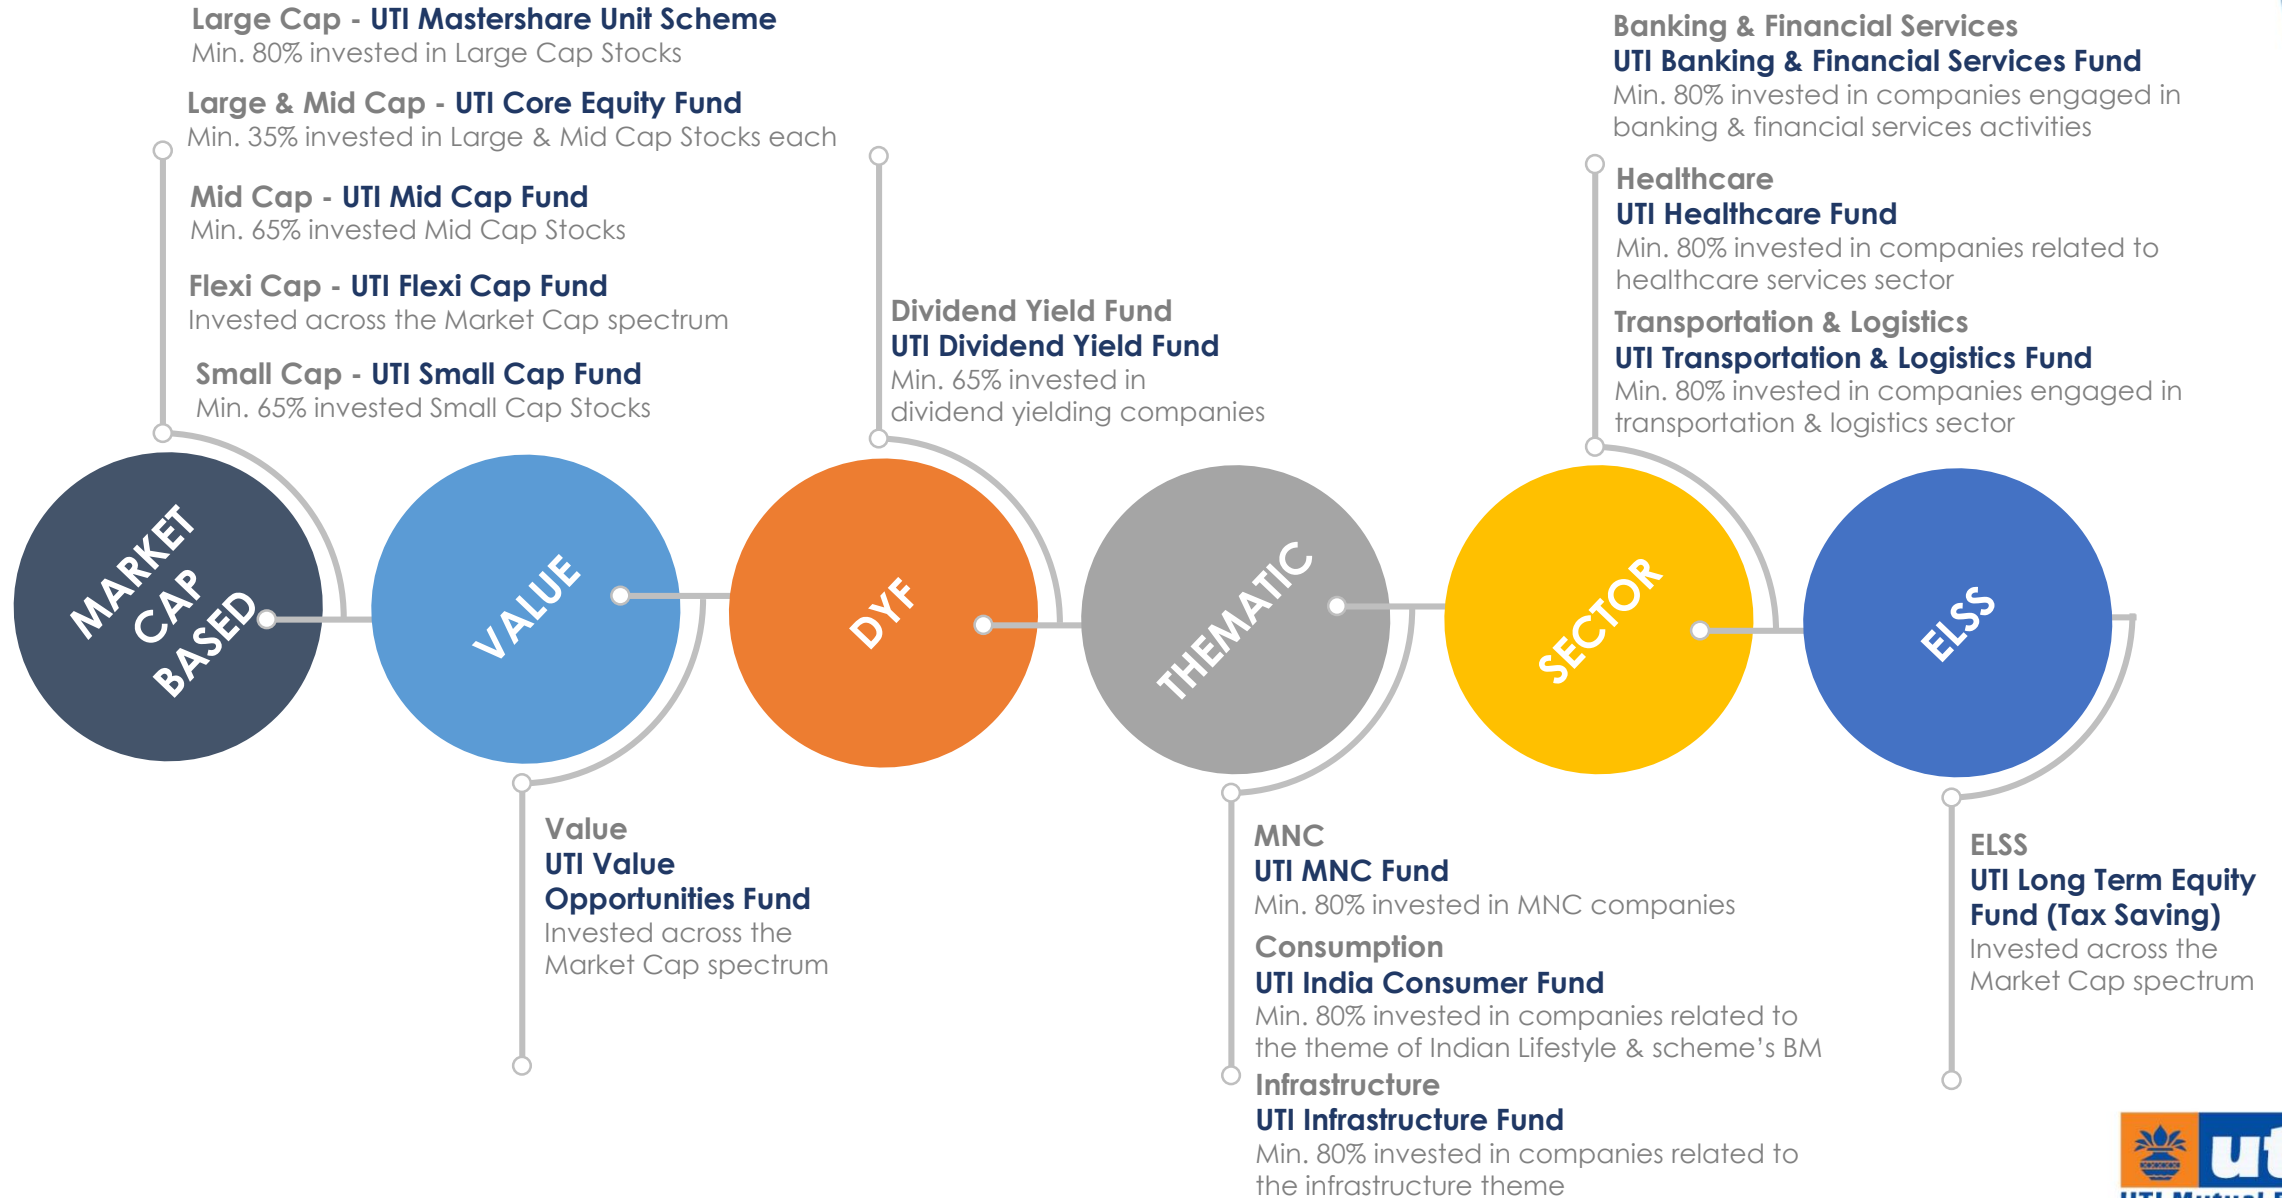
Large Cap - UTI Mastershare Unit Scheme
Min. 80% invested in Large Cap Stocks

Large & Mid Cap - UTI Core Equity Fund
Min. 35% invested in Large & Mid Cap Stocks each

Mid Cap - UTI Mid Cap Fund
Min. 65% invested Mid Cap Stocks

Flexi Cap - UTI Flexi Cap Fund
Invested across the Market Cap spectrum

Small Cap - UTI Small Cap Fund
Min. 65% invested Small Cap Stocks

Dividend Yield Fund
UTI Dividend Yield Fund
Min. 65% invested in dividend yielding companies

Banking & Financial Services
UTI Banking & Financial Services Fund
Min. 80% invested in companies engaged in banking & financial services activities

Healthcare
UTI Healthcare Fund
Min. 80% invested in companies related to healthcare services sector

Transportation & Logistics
UTI Transportation & Logistics Fund
Min. 80% invested in companies engaged in transportation & logistics sector

MARKET CAP BASED

VALUE

DYF

THEMATIC

SECTOR

ELSS

Value
UTI Value Opportunities Fund
Invested across the Market Cap spectrum

MNC
UTI MNC Fund
Min. 80% invested in MNC companies

Consumption
UTI India Consumer Fund
Min. 80% invested in companies related to the theme of Indian Lifestyle & scheme's BM

Infrastructure
UTI Infrastructure Fund
Min. 80% invested in companies related to the infrastructure theme

ELSS
UTI Long Term Equity Fund (Tax Saving)
Invested across the Market Cap spectrum

ut
UTI Mutual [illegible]